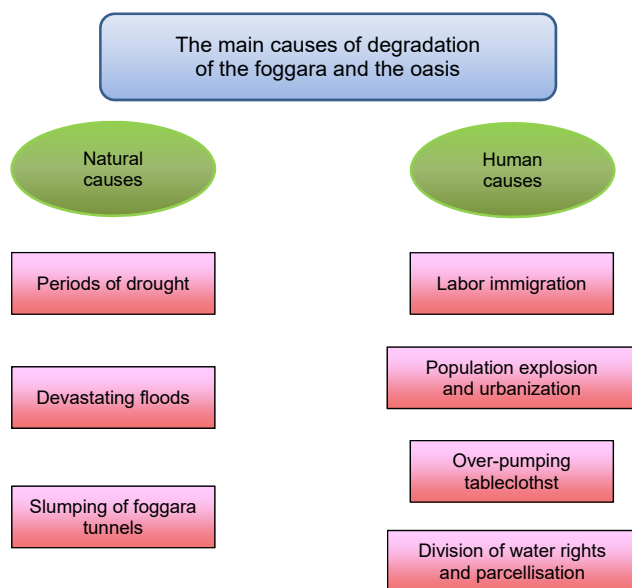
The main causes of degradation of the foggara and the oasis

Natural causes

Periods of drought

Devastating floods

Slumping of foggara tunnels

Human causes

Labor immigration

Population explosion and urbanization

Over-pumping tableclothst

Division of water rights and parcellisation